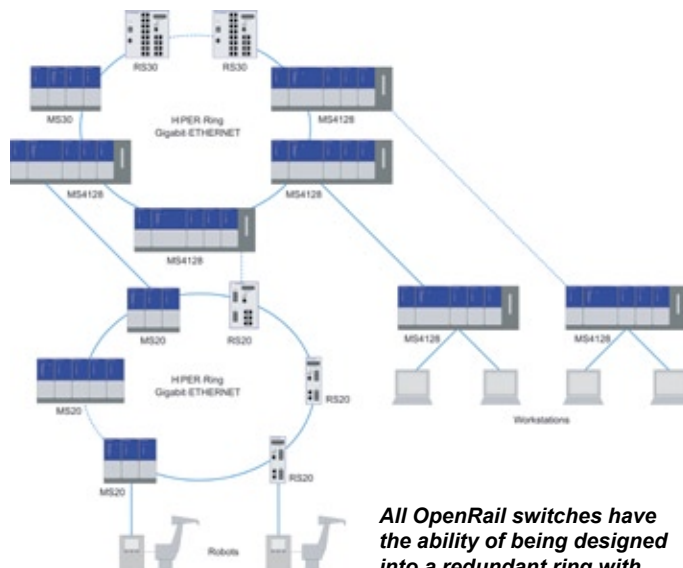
RS30
RS30
MS30
HIPER Ring
Gigabit ETHERNET
MS4128
MS4128
MS4128
MS4128
MS20
RS20
HIPER Ring
Gigabit ETHERNET
MS20
RS20
MS20
RS20
MS4128
MS4128
Workstations
Robots

All OpenRail switches have the ability of being designed into a redundant ring with